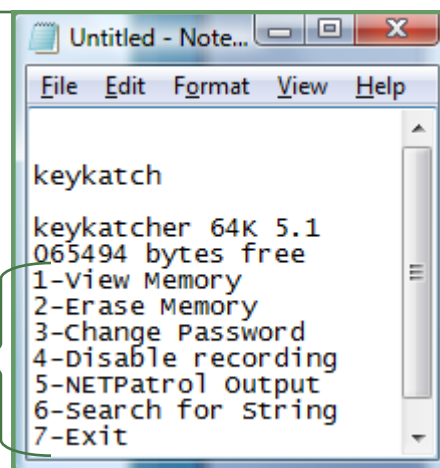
Untitled - Note...

File Edit Format View Help

keykatch

keykatcher 64K 5.1
065494 bytes free
1-View Memory
2-Erase Memory
3-Change Password
4-Disable recording
5-NETPatrol Output
6-Search for String
7-Exit